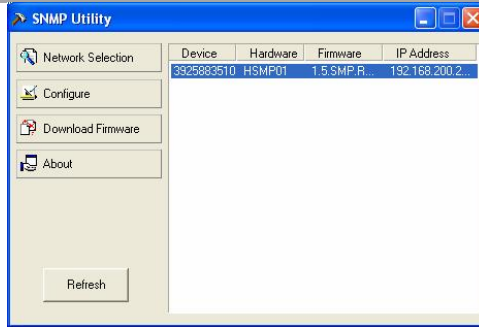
SNMP Utility

Network Selection

Configure

Download Firmware

About

Refresh

| Device | Hardware | Firmware | IP Address |
|---|---|---|---|
| 3925883510 | HSMP01 | 1.5.SMP.R... | 192.168.200.2... |